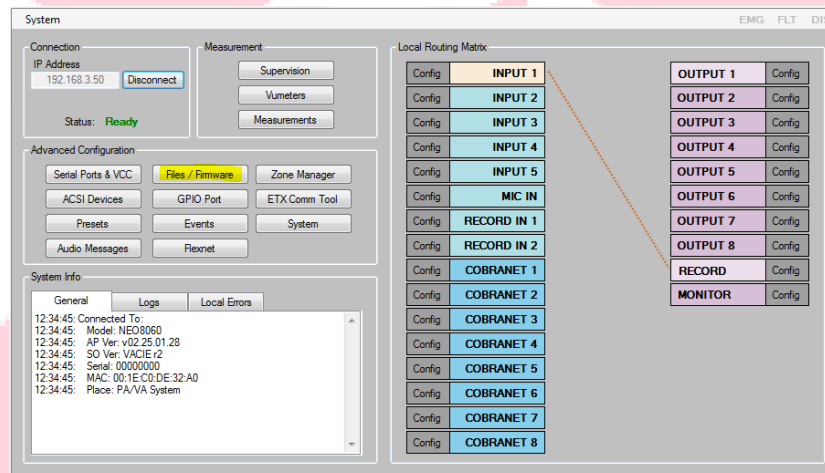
System

EMG FLT DIS

Connection
IP Address
192.168.3.50
Disconnect
Status: Ready

Measurement
Supervision
Vumeters
Measurements

Advanced Configuration
Serial Ports & VCC
Files / Firmware
Zone Manager
ACSI Devices
GPIO Port
ETX Comm Tool
Presets
Events
System
Audio Messages
Flexnet

System Info
General
Logs
Local Errors
12:34:45: Connected To:
12:34:45: Model: NEO8060
12:34:45: AP Ver: v02.25.01.28
12:34:45: SO Ver: VACIE r2
12:34:45: Serial: 00000000
12:34:45: MAC: 00:1E:C0:DE:32:A0
12:34:45: Place: PA/VA System

Local Routing Matrix
Config INPUT 1
Config INPUT 2
Config INPUT 3
Config INPUT 4
Config INPUT 5
Config MIC IN
Config RECORD IN 1
Config RECORD IN 2
Config COBRANET 1
Config COBRANET 2
Config COBRANET 3
Config COBRANET 4
Config COBRANET 5
Config COBRANET 6
Config COBRANET 7
Config COBRANET 8

OUTPUT 1 Config
OUTPUT 2 Config
OUTPUT 3 Config
OUTPUT 4 Config
OUTPUT 5 Config
OUTPUT 6 Config
OUTPUT 7 Config
OUTPUT 8 Config
RECORD Config
MONITOR Config